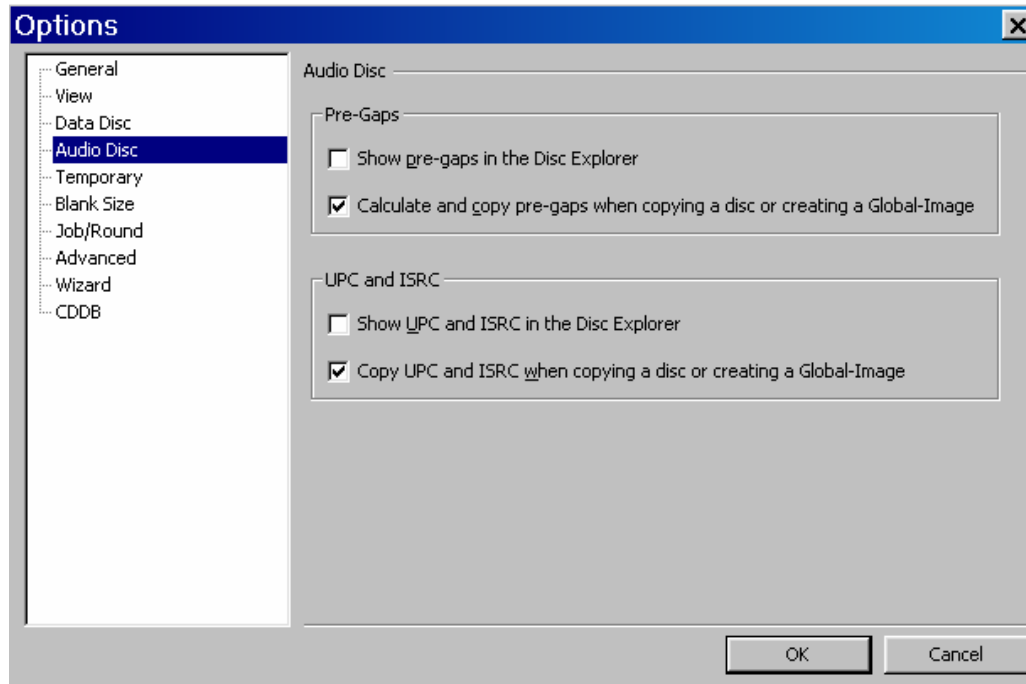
Options

General
View
Data Disc
Audio Disc
Temporary
Blank Size
Job/Round
Advanced
Wizard
CDDB

Audio Disc

Pre-Gaps

Show pre-gaps in the Disc Explorer

Calculate and copy pre-gaps when copying a disc or creating a Global-Image

UPC and ISRC

Show UPC and ISRC in the Disc Explorer

Copy UPC and ISRC when copying a disc or creating a Global-Image

OK
Cancel